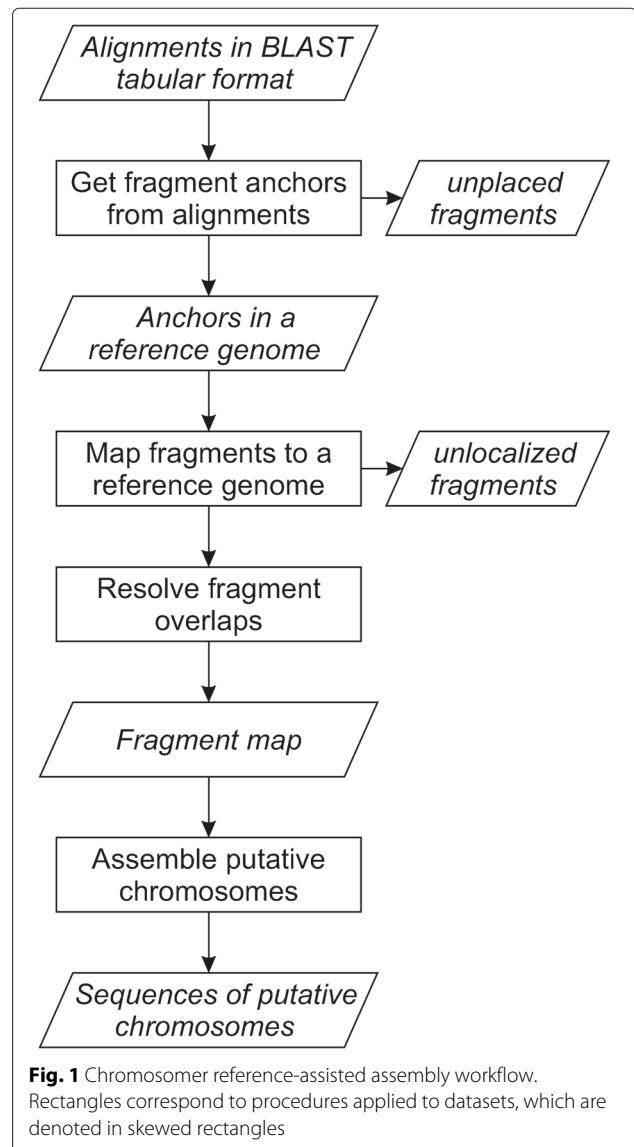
Alignments in BLAST tabular format

Get fragment anchors from alignments

unplaced fragments

Anchors in a reference genome

Map fragments to a reference genome

unlocalized fragments

Resolve fragment overlaps

Fragment map

Assemble putative chromosomes

Sequences of putative chromosomes

**Fig. 1** Chromosomer reference-assisted assembly workflow. Rectangles correspond to procedures applied to datasets, which are denoted in skewed rectangles